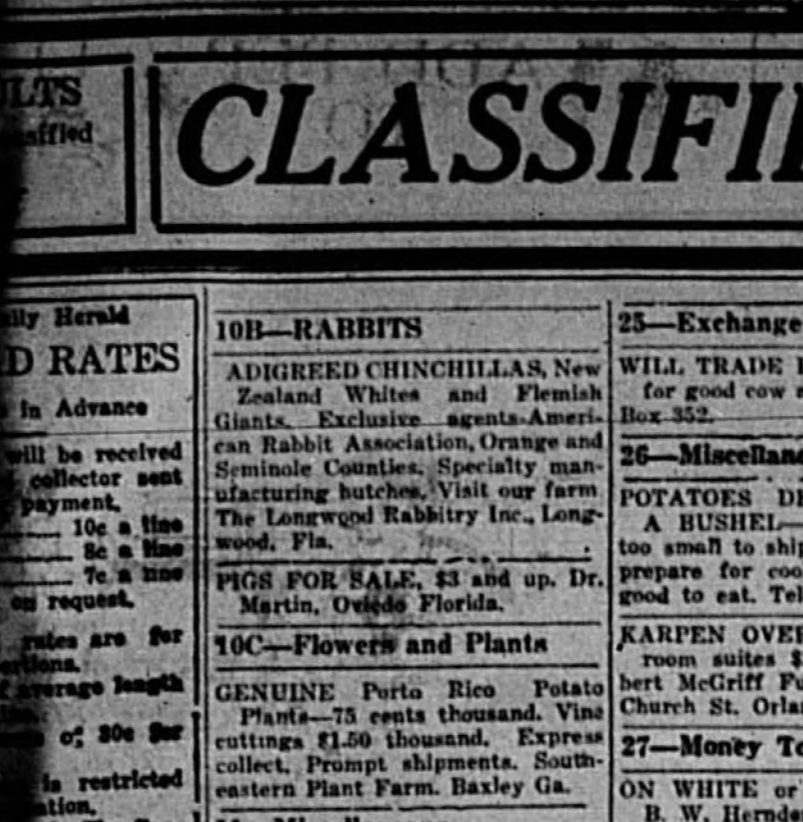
LTS
ssified

CLASSIFI

ily Herald
D RATES
in Advance
will be received
collector sent
payment.
—— 10c a line
—— 8c a line
—— 7c a line
on request.
rates are for
ertions.
average length
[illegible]
of 30c for
is restricted
ation.

10B—RABBITS

ADIGREED CHINCHILLAS, New Zealand Whites and Flemish Giants. Exclusive agents-American Rabbit Association, Orange and Seminole Counties. Specialty manufacturing hutches. Visit our farm The Longwood Rabbitry Inc., Longwood, Fla.

PIGS FOR SALE, $3 and up. Dr. Martin, Oviedo Florida.

10C—Flowers and Plants

GENUINE Porto Rico Potato Plants—75 cents thousand. Vine cuttings $1.50 thousand. Express collect. Prompt shipments. Southeastern Plant Farm. Baxley Ga.

25—Exchange
WILL TRADE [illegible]
for good cow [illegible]
Box 352.

26—Miscellane
POTATOES D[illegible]
A BUSHEL—
too small to ship
prepare for coo
good to eat. Tel

KARPEN OVE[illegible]
room suites $
bert McGriff Fu
Church St. Orla

27—Money To

ON WHITE or
B. W. Hernde